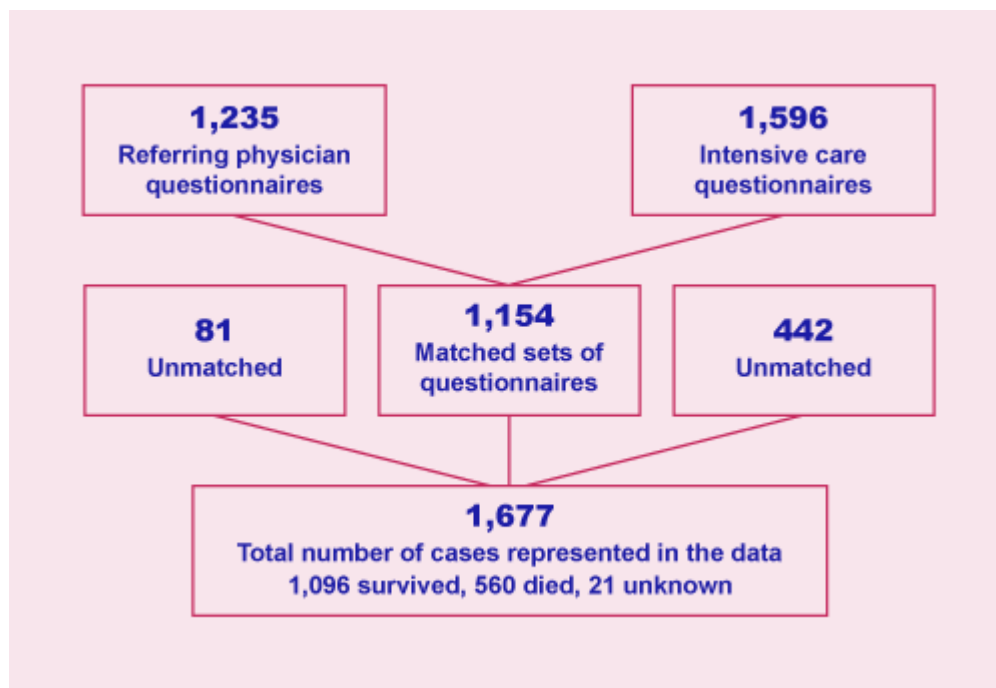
1,235
Referring physician questionnaires

1,596
Intensive care questionnaires

81
Unmatched

1,154
Matched sets of questionnaires

442
Unmatched

1,677
Total number of cases represented in the data
1,096 survived, 560 died, 21 unknown